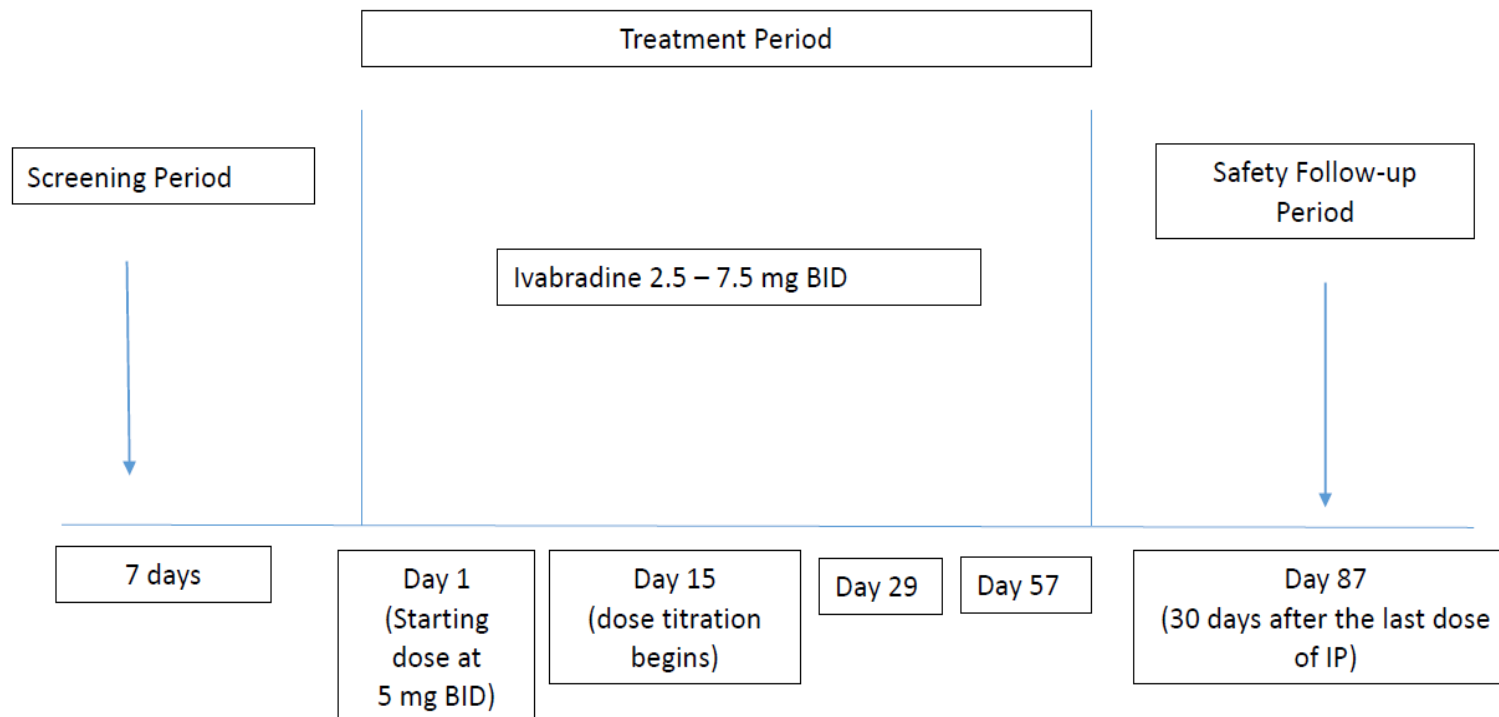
Treatment Period

Screening Period

Safety Follow-up Period

Ivabradine 2.5 – 7.5 mg BID

7 days

Day 1 (Starting dose at 5 mg BID)

Day 15 (dose titration begins)

Day 29

Day 57

Day 87 (30 days after the last dose of IP)